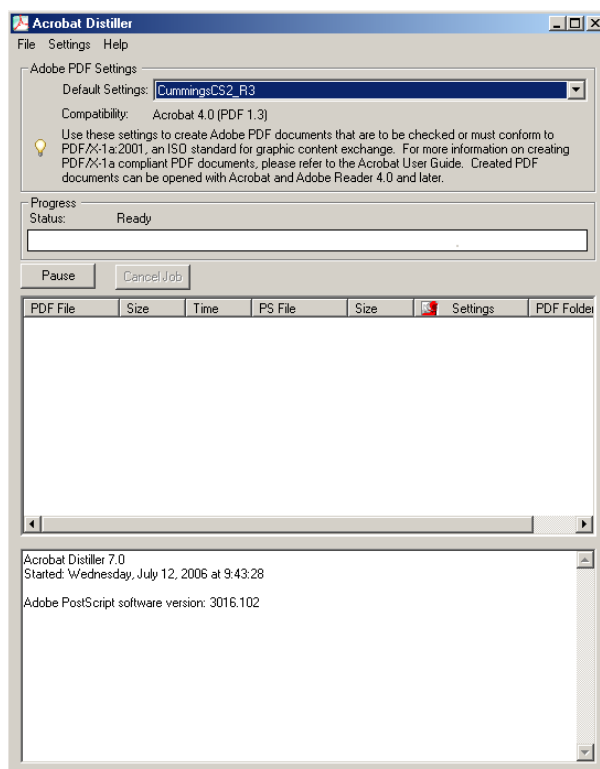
Acrobat Distiller

File Settings Help

Adobe PDF Settings

Default Settings: CummingsCS2_R3

Compatibility: Acrobat 4.0 (PDF 1.3)

Use these settings to create Adobe PDF documents that are to be checked or must conform to PDF/X-1a:2001, an ISO standard for graphic content exchange. For more information on creating PDF/X-1a compliant PDF documents, please refer to the Acrobat User Guide. Created PDF documents can be opened with Acrobat and Adobe Reader 4.0 and later.

Progress

Status: Ready

Pause

Cancel Job

| PDF File | Size | Time | PS File | Size | Settings | PDF Folder |
|---|---|---|---|---|---|---|

Acrobat Distiller 7.0
Started: Wednesday, July 12, 2006 at 9:43:28

Adobe PostScript software version: 3016.102